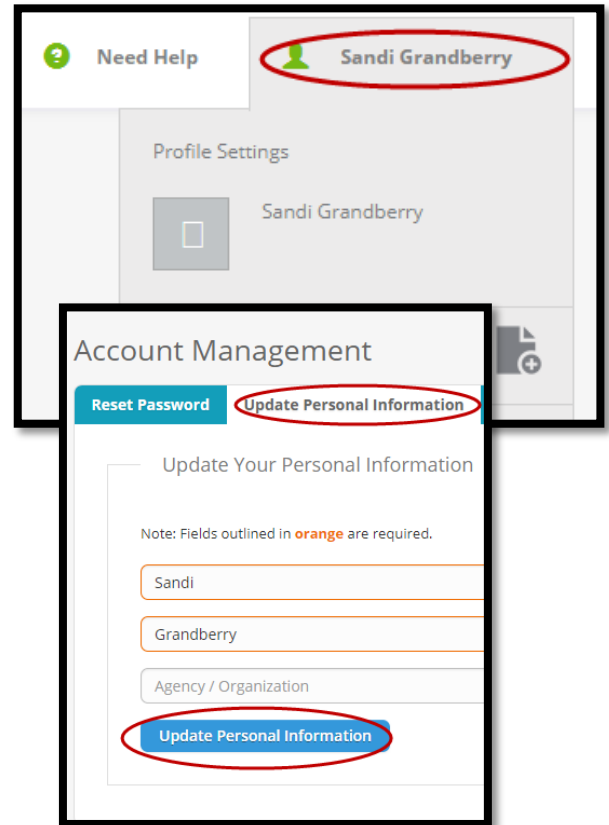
Need Help

Sandi Grandberry

Profile Settings

Sandi Grandberry

Account Management

Reset Password

Update Personal Information

Update Your Personal Information

Note: Fields outlined in orange are required.

Sandi

Grandberry

Agency / Organization

Update Personal Information